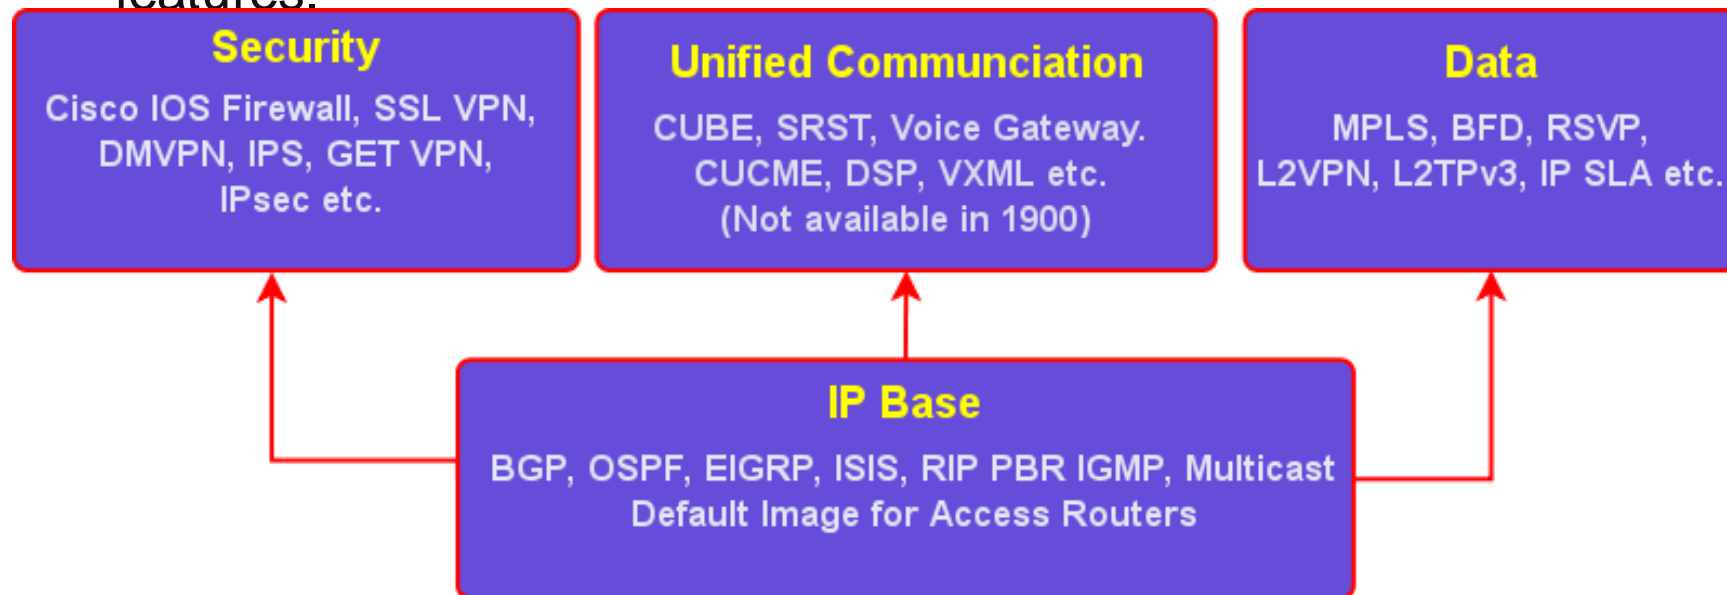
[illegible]

Security

Cisco IOS Firewall, SSL VPN, DMVPN, IPS, GET VPN, IPsec etc.

Unified Communciation

CUBE, SRST, Voice Gateway. CUCME, DSP, VXML etc. (Not available in 1900)

Data

MPLS, BFD, RSVP, L2VPN, L2TPv3, IP SLA etc.

IP Base

BGP, OSPF, EIGRP, ISIS, RIP PBR IGMP, Multicast
Default Image for Access Routers